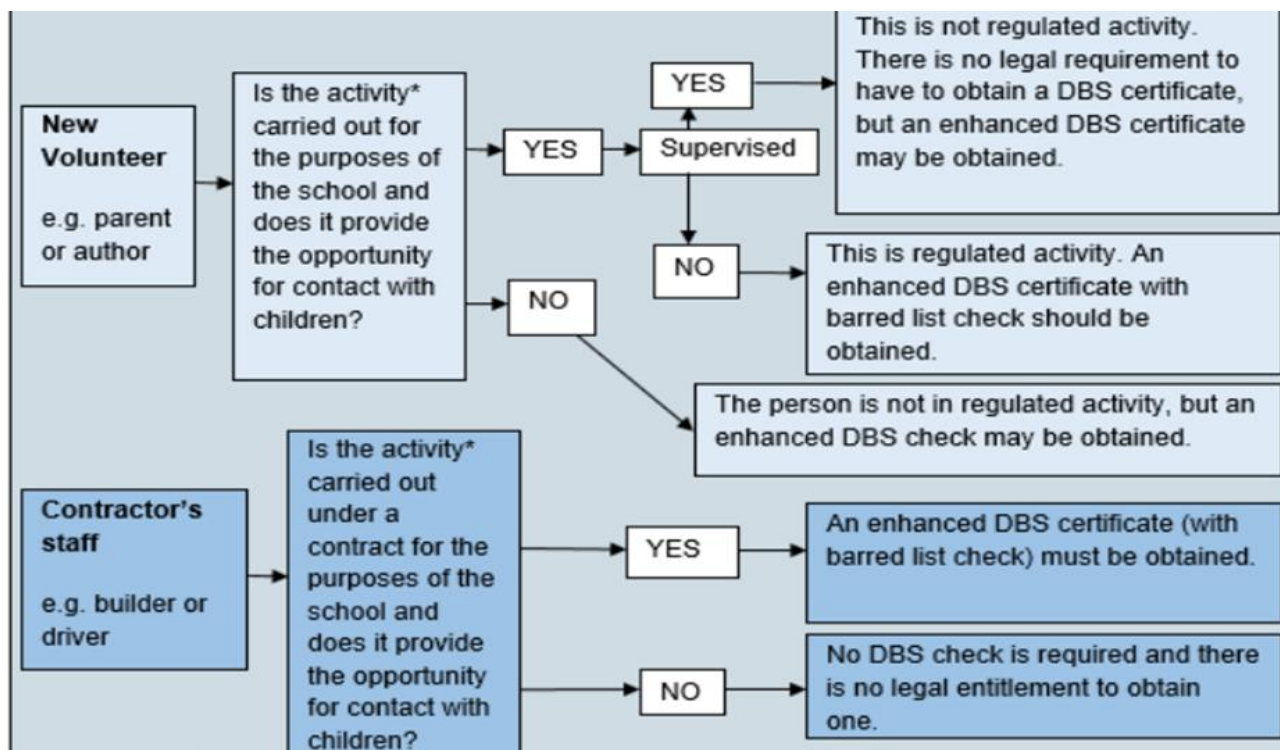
New Volunteer

e.g. parent or author

Is the activity* carried out for the purposes of the school and does it provide the opportunity for contact with children?

YES

Supervised

YES

This is not regulated activity. There is no legal requirement to have to obtain a DBS certificate, but an enhanced DBS certificate may be obtained.

NO

This is regulated activity. An enhanced DBS certificate with barred list check should be obtained.

NO

The person is not in regulated activity, but an enhanced DBS check may be obtained.

Contractor's staff

e.g. builder or driver

Is the activity* carried out under a contract for the purposes of the school and does it provide the opportunity for contact with children?

YES

An enhanced DBS certificate (with barred list check) must be obtained.

NO

No DBS check is required and there is no legal entitlement to obtain one.